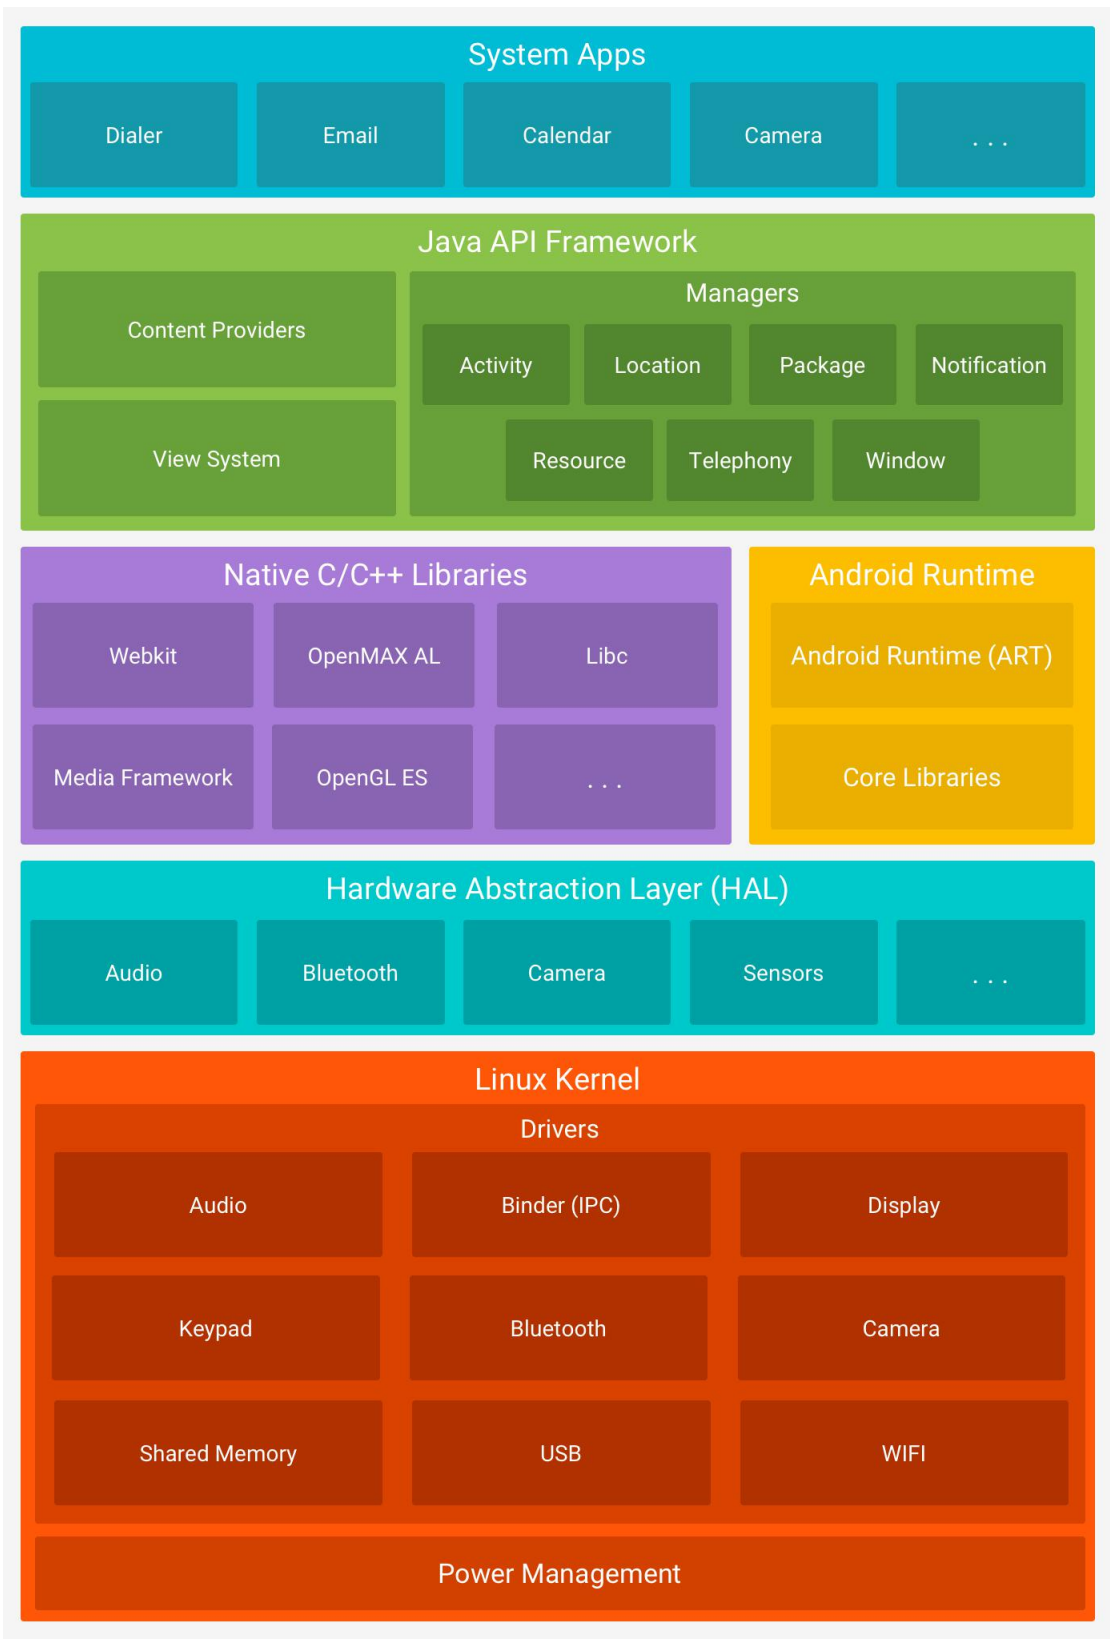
System Apps

Dialer

Email

Calendar

Camera

. . .

Java API Framework

Content Providers

View System

Managers

Activity

Location

Package

Notification

Resource

Telephony

Window

Native C/C++ Libraries

Webkit

OpenMAX AL

Libc

Media Framework

OpenGL ES

. . .

Android Runtime

Android Runtime (ART)

Core Libraries

Hardware Abstraction Layer (HAL)

Audio

Bluetooth

Camera

Sensors

. . .

Linux Kernel

Drivers

Audio

Binder (IPC)

Display

Keypad

Bluetooth

Camera

Shared Memory

USB

WIFI

Power Management